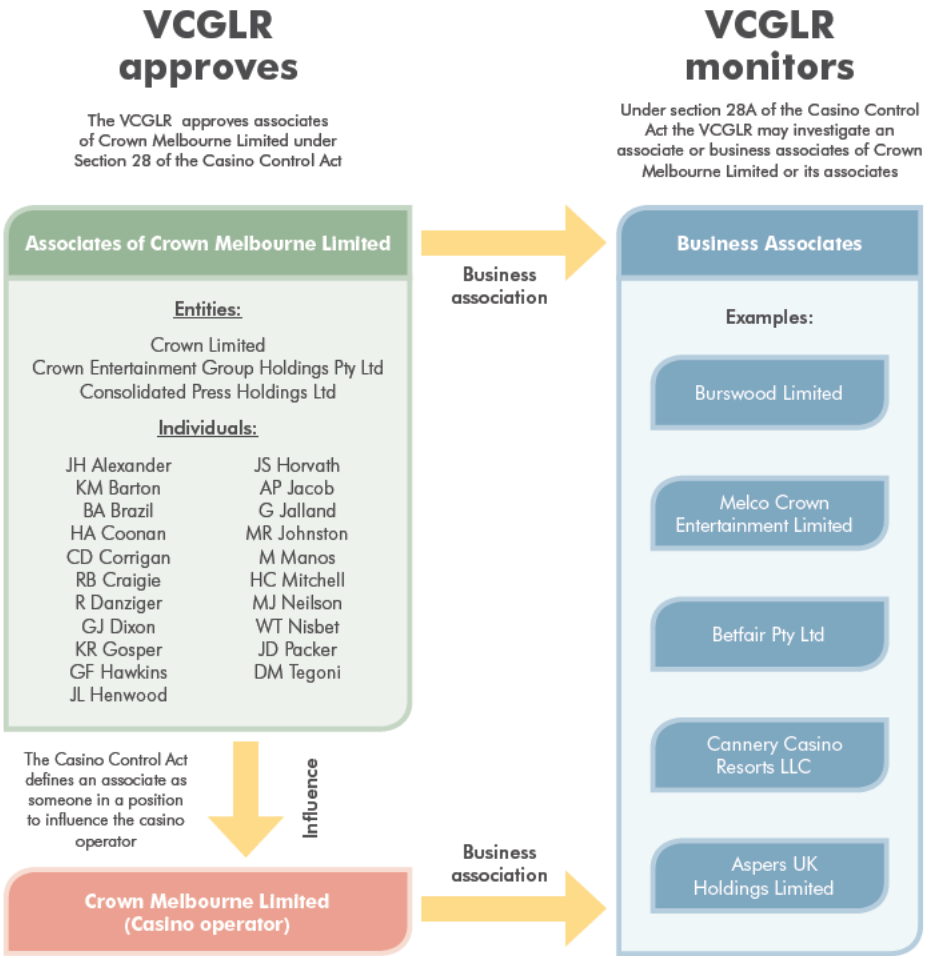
VCGLR approves

The VCGLR approves associates of Crown Melbourne Limited under Section 28 of the Casino Control Act

VCGLR monitors

Under section 28A of the Casino Control Act the VCGLR may investigate an associate or business associates of Crown Melbourne Limited or its associates

Associates of Crown Melbourne Limited

Entities:

Crown Limited
Crown Entertainment Group Holdings Pty Ltd
Consolidated Press Holdings Ltd

Individuals:

JH Alexander
KM Barton
BA Brazil
HA Coonan
CD Corrigan
RB Craigie
R Danziger
GJ Dixon
KR Gosper
GF Hawkins
JL Henwood

JS Horvath
AP Jacob
G Jalland
MR Johnston
M Manos
HC Mitchell
MJ Neilson
WT Nisbet
JD Packer
DM Tegoni

Business association

Business Associates

Examples:

Burswood Limited

Melco Crown Entertainment Limited

Betfair Pty Ltd

Cannery Casino Resorts LLC

Aspers UK Holdings Limited

The Casino Control Act defines an associate as someone in a position to influence the casino operator

Influence

Business association

Crown Melbourne Limited (Casino operator)